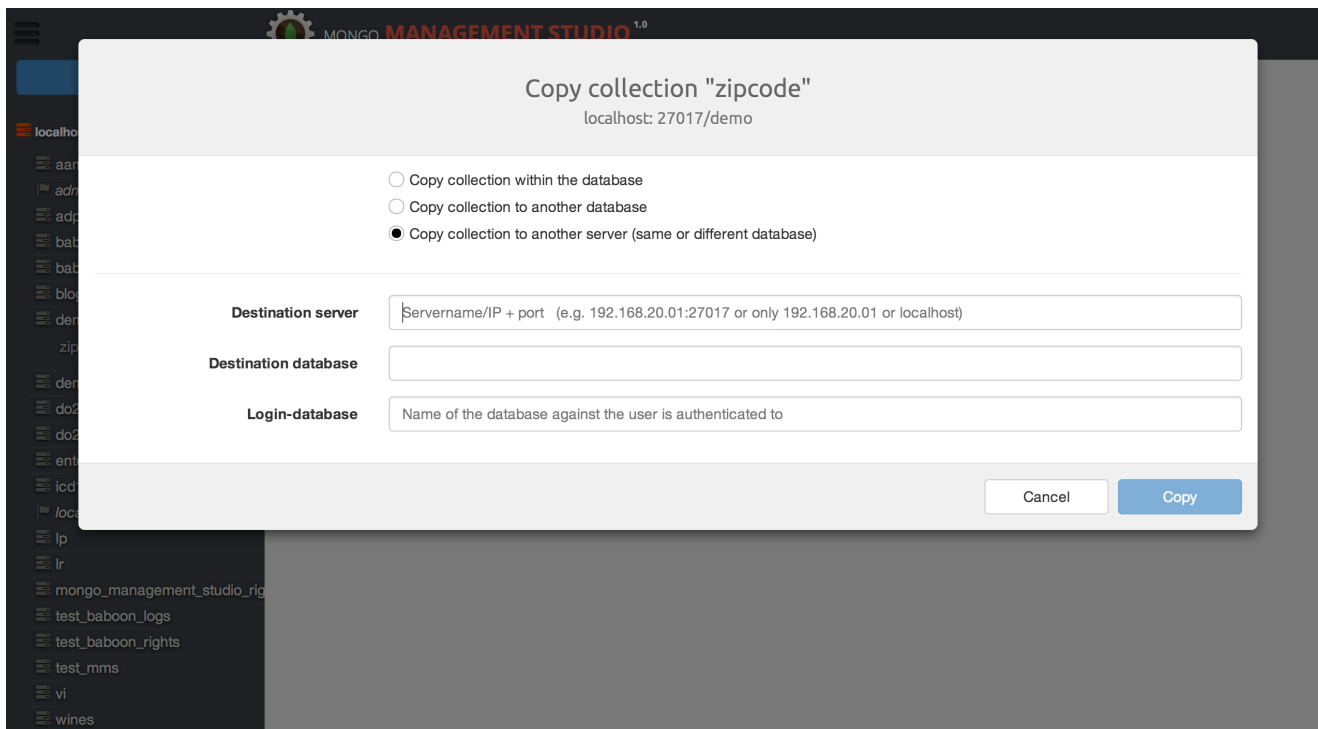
MONGO MANAGEMENT STUDIO 1.0

localho
aar
adn
adp
bab
bab
blog
der
zip
der
do2
do2
ente
icd1
loca
lp
lr
mongo_management_studio_rig
test_baboon_logs
test_baboon_rights
test_mms
vi
wines

Copy collection "zipcode"
localhost: 27017/demo

Copy collection within the database
Copy collection to another database
Copy collection to another server (same or different database)

Destination server
Servername/IP + port (e.g. 192.168.20.01:27017 or only 192.168.20.01 or localhost)

Destination database

Login-database
Name of the database against the user is authenticated to

Cancel
Copy